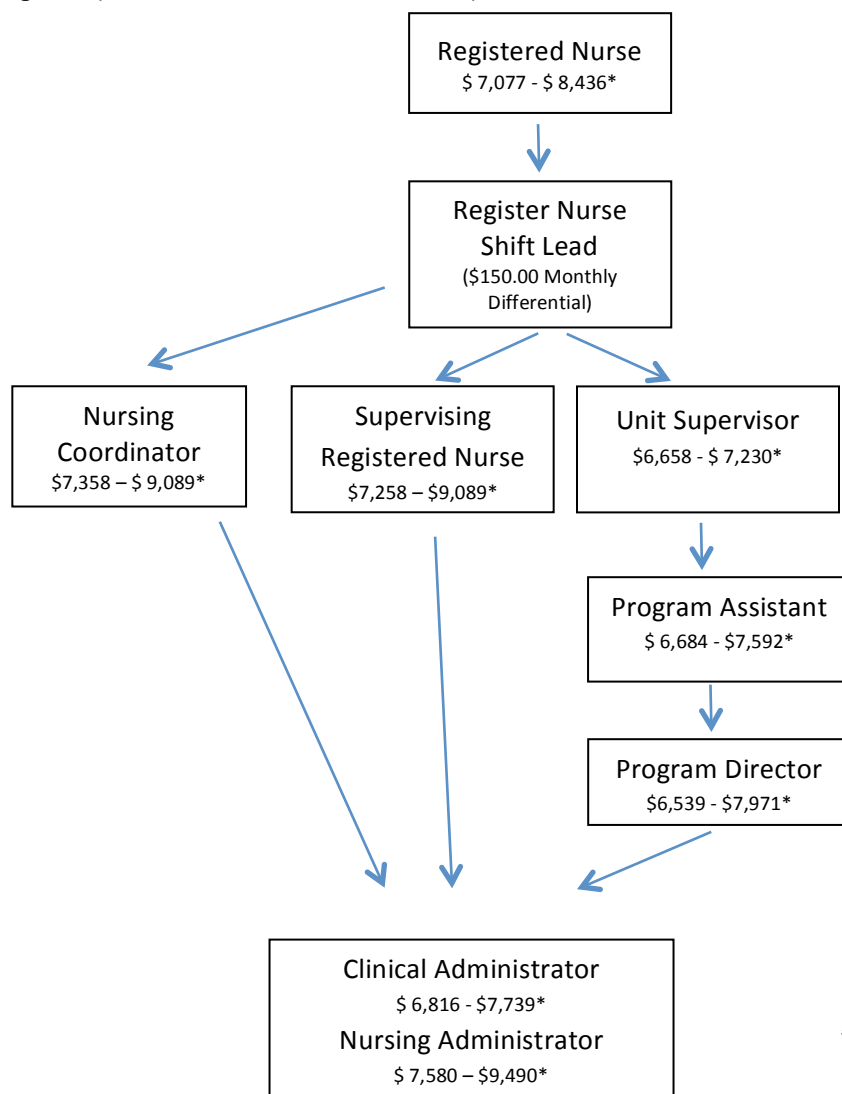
Registered Nurse
\$ 7,077 - \$ 8,436*

Register Nurse Shift Lead
(\$150.00 Monthly Differential)

Nursing Coordinator
\$7,358 – \$ 9,089*

Supervising Registered Nurse
\$7,258 – \$9,089*

Unit Supervisor
\$6,658 - \$ 7,230*

Program Assistant
\$ 6,684 - \$7,592*

Program Director
\$6,539 - \$7,971*

Clinical Administrator
\$ 6,816 - \$7,739*
Nursing Administrator
\$ 7,580 – \$9,490*